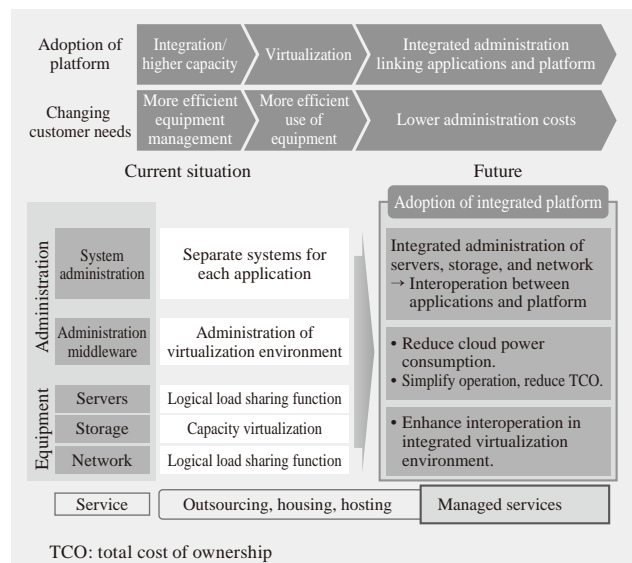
Adoption of platform
Integration/ higher capacity
Virtualization
Integrated administration linking applications and platform

Changing customer needs
More efficient equipment management
More efficient use of equipment
Lower administration costs

Current situation

Future

Administration
System administration
Separate systems for each application
Administration middleware
Administration of virtualization environment

Equipment
Servers
Logical load sharing function
Storage
Capacity virtualization
Network
Logical load sharing function

Adoption of integrated platform

Integrated administration of servers, storage, and network
→ Interoperation between applications and platform

• Reduce cloud power consumption.
• Simplify operation, reduce TCO.

• Enhance interoperation in integrated virtualization environment.

Service
Outsourcing, housing, hosting
Managed services

TCO: total cost of ownership